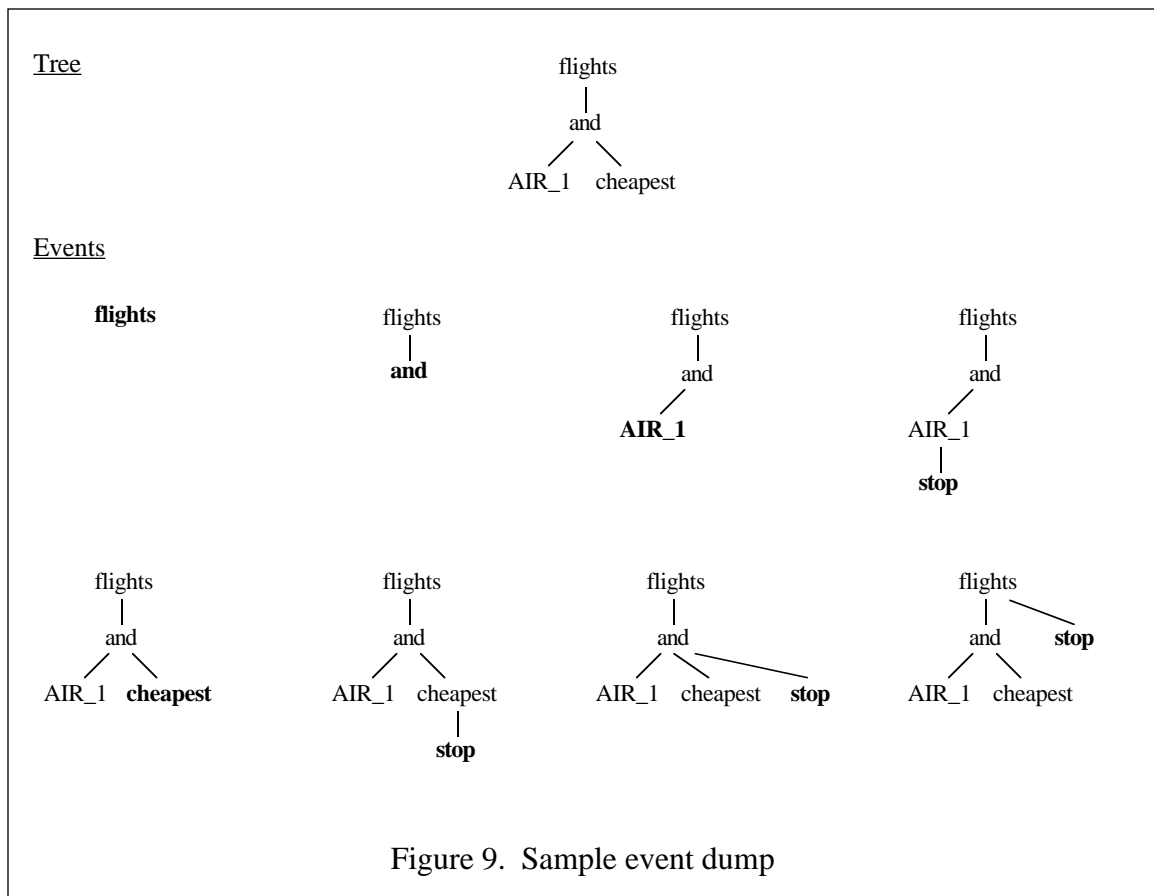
Tree

flights
and
AIR_1 cheapest

Events

**flights**

flights
**and**

flights
and
**AIR_1**

flights
and
AIR_1
**stop**

flights
and
AIR_1 **cheapest**

flights
and
AIR_1 cheapest
**stop**

flights
and
AIR_1 cheapest **stop**

flights
and **stop**
AIR_1 cheapest

Figure 9. Sample event dump